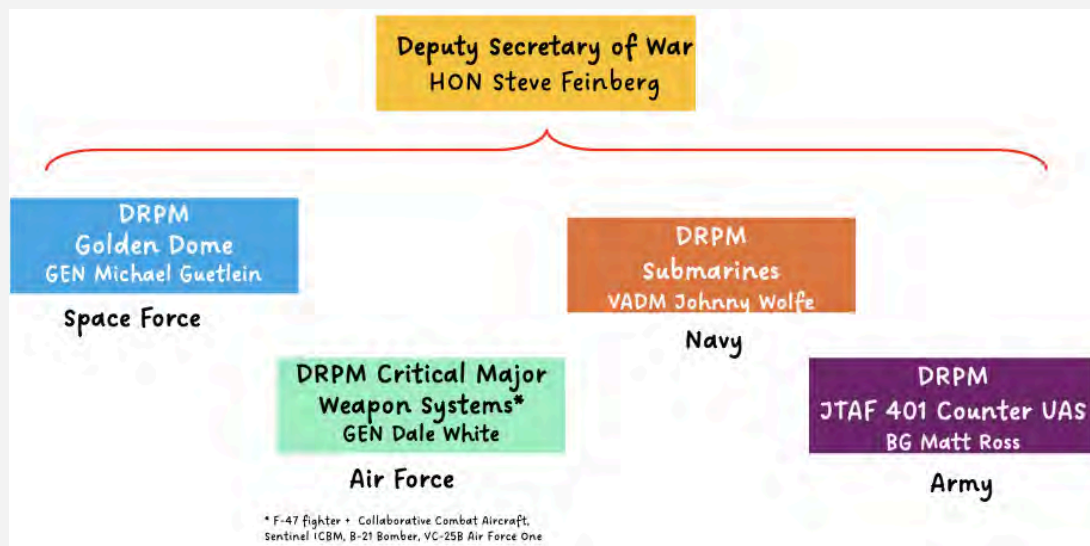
Deputy Secretary of War
HON Steve Feinberg

DRPM
Golden Dome
GEN Michael Guetlein

Space Force

DRPM
Submarines
VADM Johnny Wolfe

Navy

DRPM Critical Major Weapon Systems*
GEN Dale White

Air Force

DRPM
JTAF 401 Counter UAS
BG Matt Ross

Army

* F-47 fighter + Collaborative Combat Aircraft, Sentinel ICBM, B-21 Bomber, VC-25B Air Force One